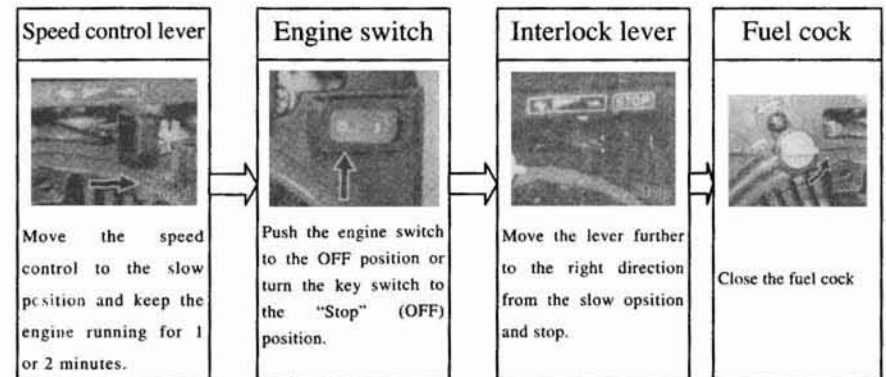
Speed control lever

Move the speed control to the slow pcsition and keep the engine running for 1 or 2 minutes.

Engine switch

Push the engine switch to the OFF position or turn the key switch to the "Stop" (OFF) position.

Interlock lever

STOP

Move the lever further to the right direction from the slow opsition and stop.

Fuel cock

Close the fuel cock